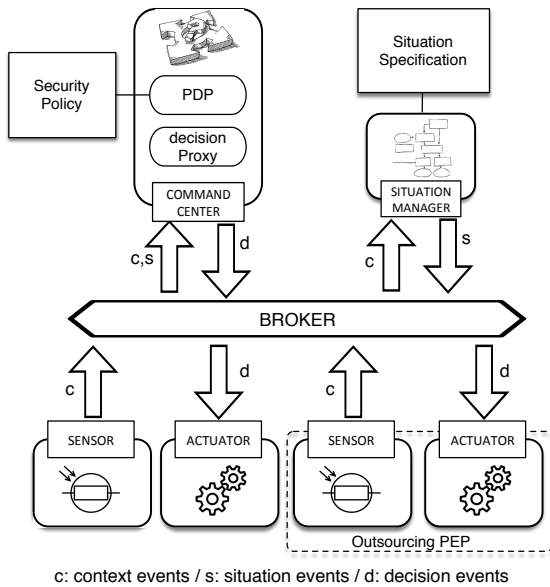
Security Policy

PDP

decision Proxy

COMMAND CENTER

Situation Specification

SITUATION MANAGER

c,s

d

c

s

BROKER

c

d

c

d

SENSOR

ACTUATOR

SENSOR

ACTUATOR

Outsourcing PEP

c: context events / s: situation events / d: decision events